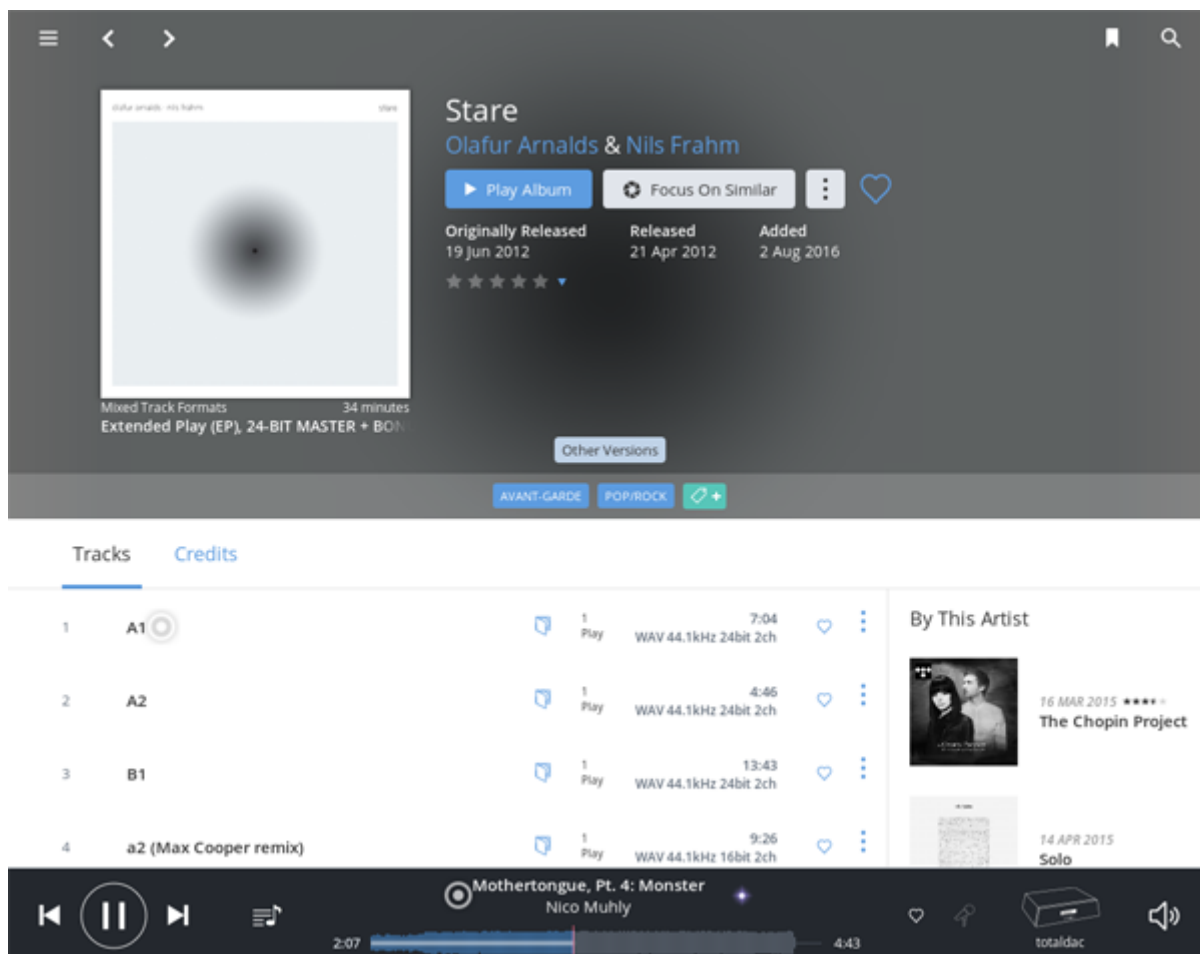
olafur arnalds · nils frahm
stare

Mixed Track Formats
34 minutes
Extended Play (EP), 24-BIT MASTER + BON

Stare
Olafur Arnalds & Nils Frahm
Play Album
Focus On Similar

Originally Released
19 Jun 2012
Released
21 Apr 2012
Added
2 Aug 2016

Other Versions

AVANT-GARDE
POP/ROCK

Tracks
Credits

| | | | | |
|---|---|---|---|---|
| 1 | A1 | 1 Play | 7:04 | WAV 44.1kHz 24bit 2ch |
| 2 | A2 | 1 Play | 4:46 | WAV 44.1kHz 24bit 2ch |
| 3 | B1 | 1 Play | 13:43 | WAV 44.1kHz 24bit 2ch |
| 4 | a2 (Max Cooper remix) | 1 Play | 9:26 | WAV 44.1kHz 16bit 2ch |

By This Artist
16 MAR 2015
The Chopin Project
14 APR 2015
Solo

Mothertongue, Pt. 4: Monster
Nico Muhly
2:07
4:43
totaldac